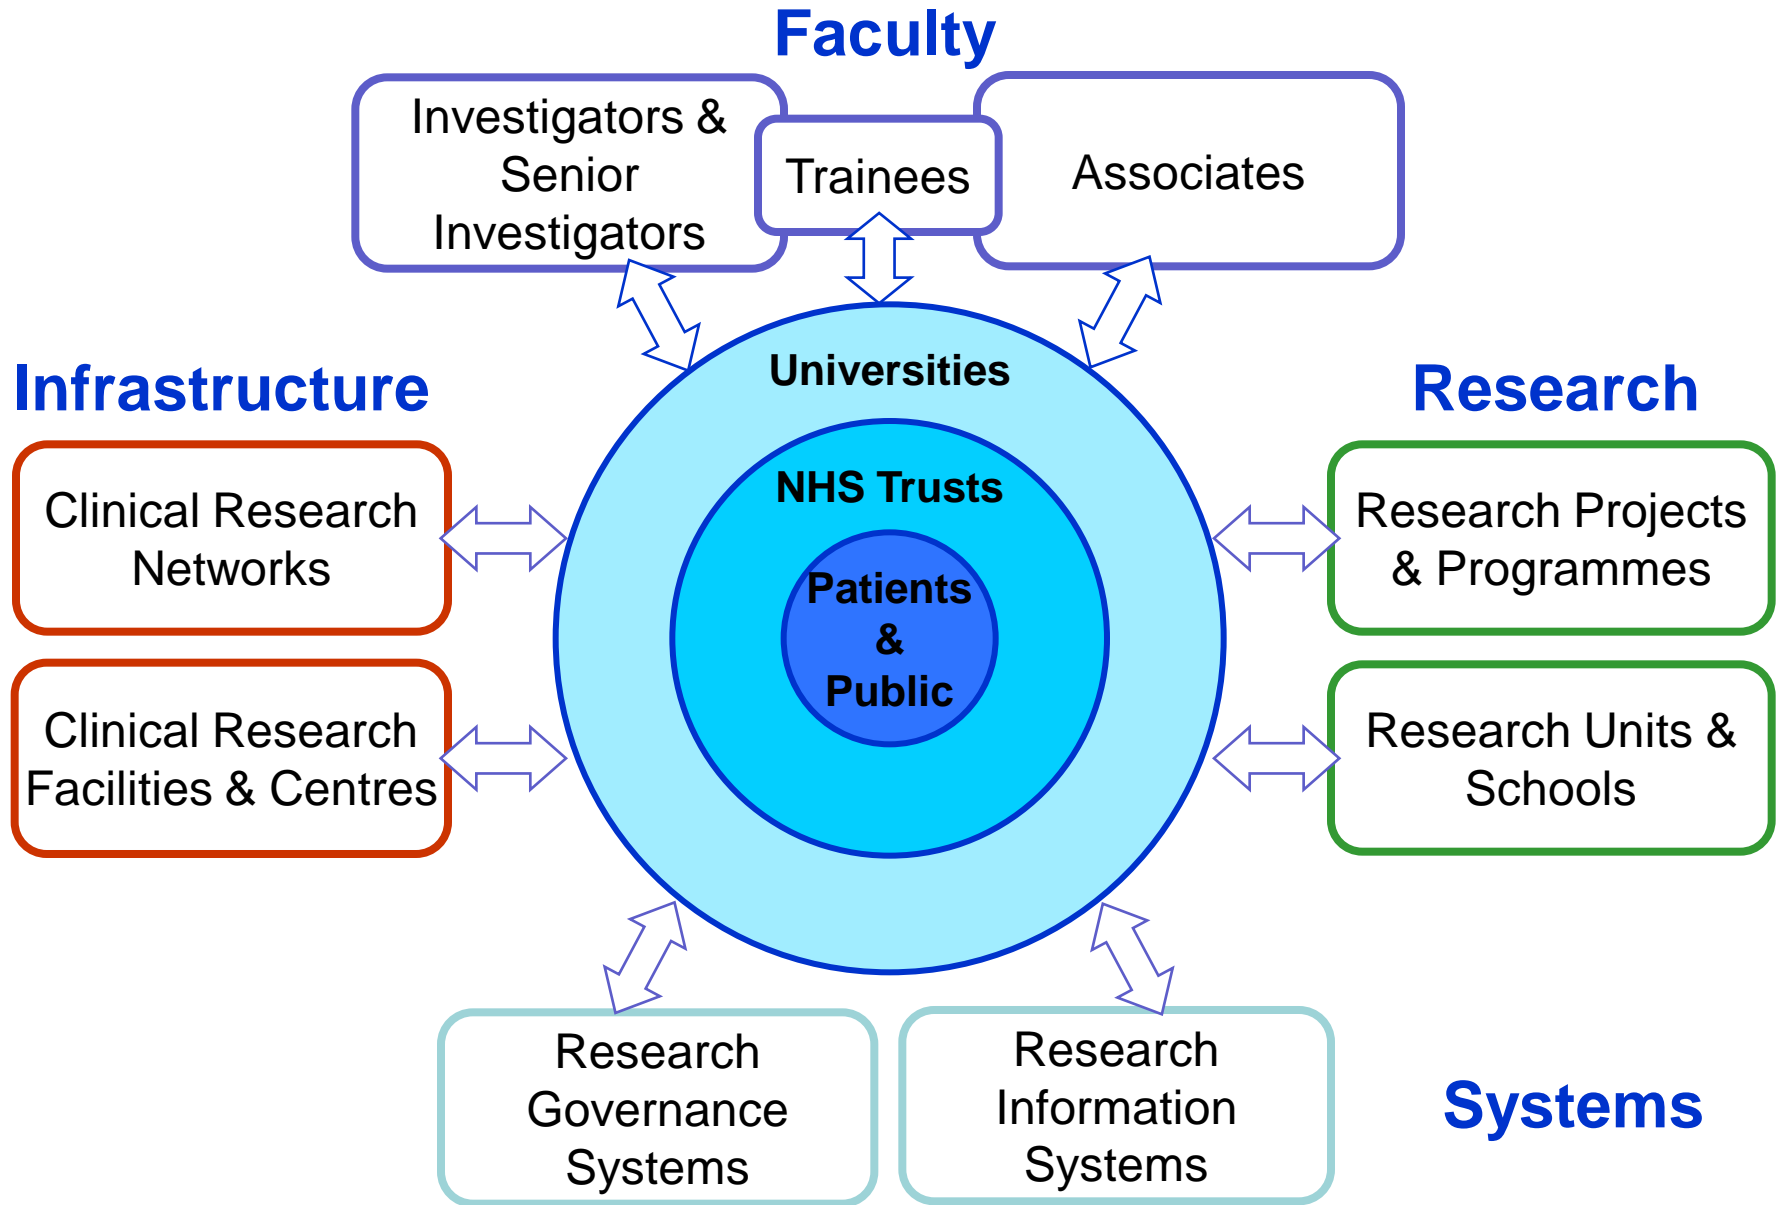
Faculty

Investigators & Senior Investigators

Trainees

Associates

Infrastructure

Research

Universities

NHS Trusts

Patients & Public

Clinical Research Networks

Clinical Research Facilities & Centres

Research Projects & Programmes

Research Units & Schools

Research Governance Systems

Research Information Systems

Systems